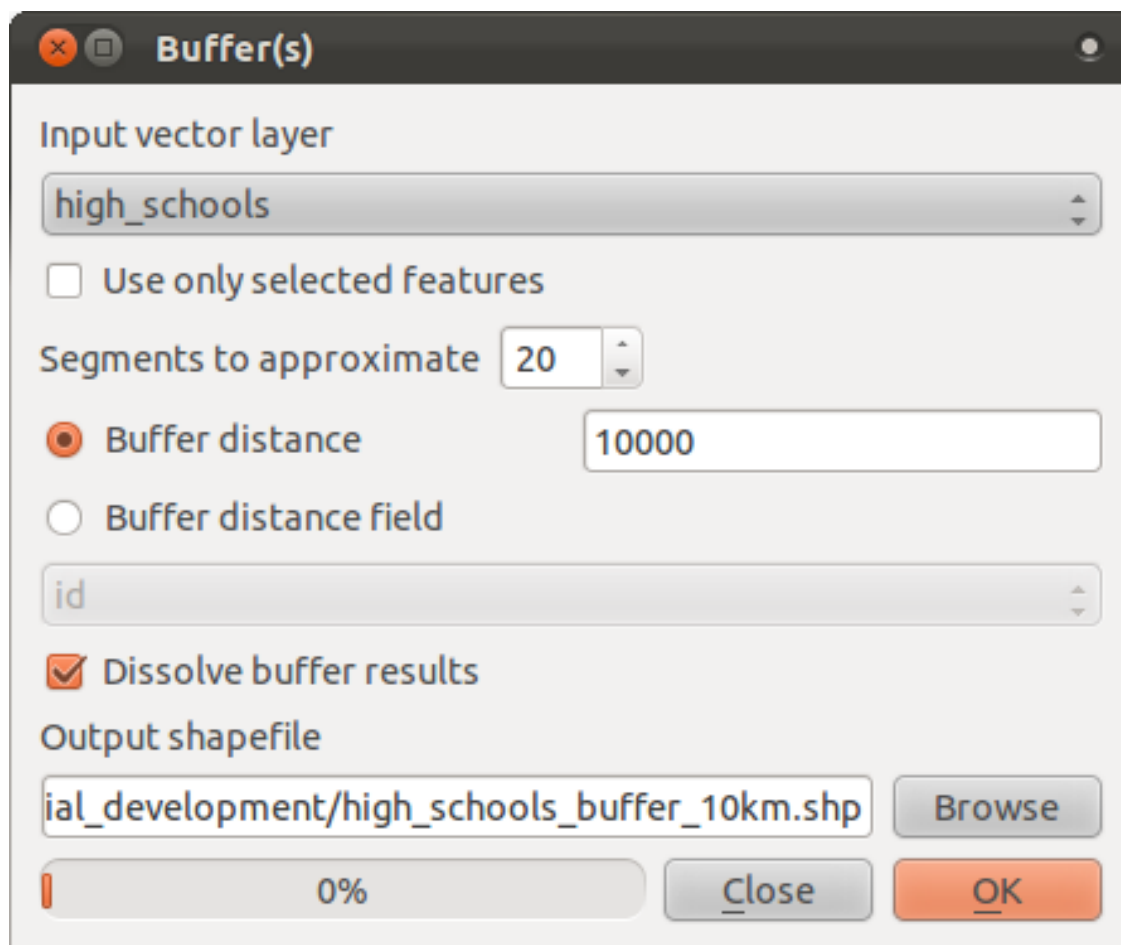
Buffer(s)

Input vector layer

high_schools

Use only selected features

Segments to approximate 20

Buffer distance 10000

Buffer distance field

id

Dissolve buffer results

Output shapefile

ial_development/high_schools_buffer_10km.shp Browse

0% Close OK